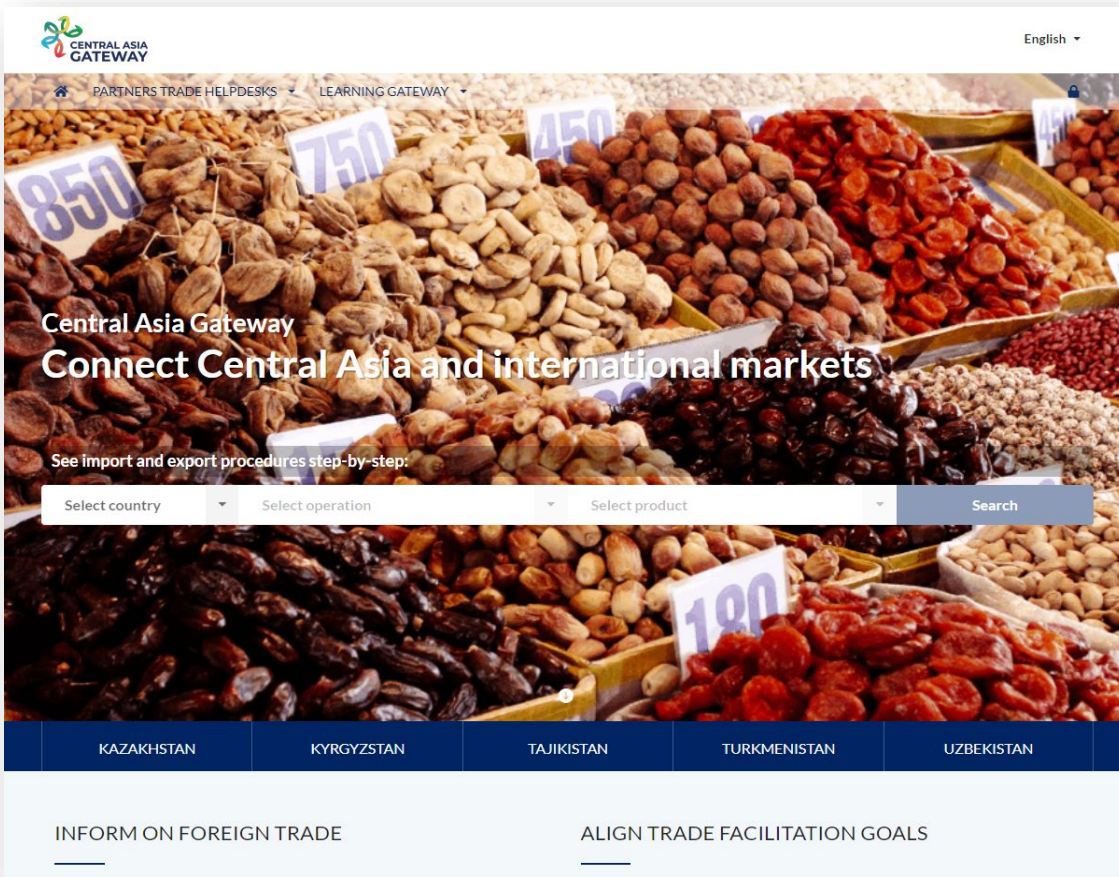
CENTRAL ASIA GATEWAY

English

PARTNERS TRADE HELPDESKS LEARNING GATEWAY

850 750 450 450

Central Asia Gateway
Connect Central Asia and international markets

See import and export procedures step-by-step:

Select country | Select operation | Select product | Search

180

KAZAKHSTAN KYRGYZSTAN TAJIKISTAN TURKMENISTAN UZBEKISTAN

INFORM ON FOREIGN TRADE

ALIGN TRADE FACILITATION GOALS